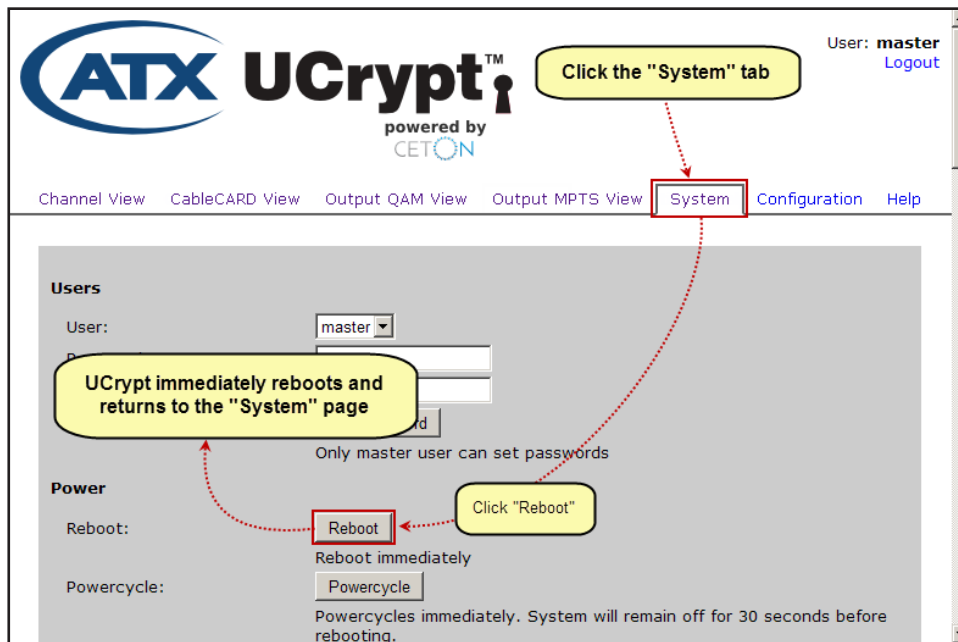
ATX UCrypt™
powered by
CETON

User: master
Logout

Click the "System" tab

Channel View CableCARD View Output QAM View Output MPTS View System Configuration Help

Users

User: master

UCrypt immediately reboots and returns to the "System" page

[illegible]rd

Only master user can set passwords

Power

Click "Reboot"

Reboot: Reboot

Reboot immediately

Powercycle: Powercycle

Powercycles immediately. System will remain off for 30 seconds before rebooting.